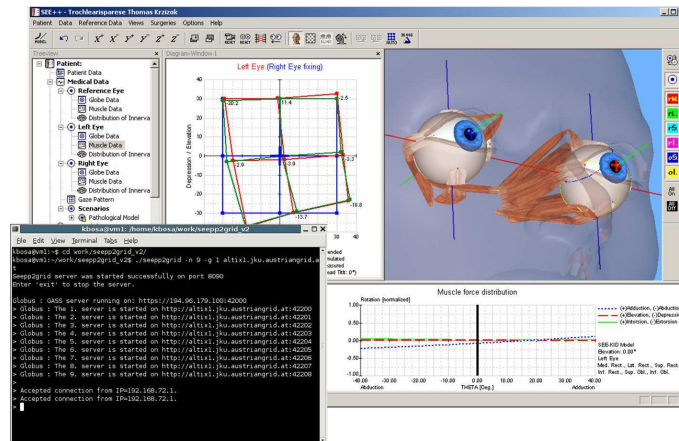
SEE++ - Trochlearisparese Thomas Krzizok

Patient Data Reference Data Views Surgeries Options Help

Treeview

Patient:
Patient Data
Medical Data
Reference Eye
Globe Data
Muscle Data
Distribution of Innerva
Left Eye
Globe Data
Muscle Data
Distribution of Innerva
Right Eye
Globe Data
Muscle Data
Distribution of Innerva
Gaze Pattern
Scenarios
Pathological Model

Diagram-Window 1

Left Eye (Right Eye fixing)

Depression / Elevation

40
30
20
10
0
-10
-20
-30
-40

-20.3
11.4
-2.5
-2.9
-3.9
-3.2
-12.7
-18.8

kbosa@vm1: /home/kbosa/work/seepp2grid_v2

File Edit View Terminal Tabs Help

kbosa@vm1:~$ cd work/seepp2grid_v2/
kbosa@vm1:~/work/seepp2grid_v2$ ./seepp2grid -n 9 -g 1 altix1.jku.austriangrid.at
Seepp2grid server was started successfully on port 8090
Enter 'exit' to stop the server.

Globus : GASS server running on: https://194.96.179.100:42000
> Globus : The 1. server is started on http://altix1.jku.austriangrid.at:42200
> Globus : The 2. server is started on http://altix1.jku.austriangrid.at:42201
> Globus : The 3. server is started on http://altix1.jku.austriangrid.at:42202
> Globus : The 4. server is started on http://altix1.jku.austriangrid.at:42203
> Globus : The 5. server is started on http://altix1.jku.austriangrid.at:42204
> Globus : The 6. server is started on http://altix1.jku.austriangrid.at:42205
> Globus : The 7. server is started on http://altix1.jku.austriangrid.at:42206
> Globus : The 8. server is started on http://altix1.jku.austriangrid.at:42207
> Globus : The 9. server is started on http://altix1.jku.austriangrid.at:42208
>
> Accepted connection from IP=192.168.72.1.
> Accepted connection from IP=192.168.72.1.
>

ended
mulated
puted
ead Tilt: 0°)

Muscle force distribution

Rotation [normalized]
1.00
0.50
0.00
-0.50
-1.00
-40.00 -30.00 -20.00 -10.00 0.00 10.00 20.00 30.00 40.00
Abduction THETA [Deg.] Adduction

(+)Abduction, (-)Abduction
(+)Elevation, (-)Depression
(+)Intorsion, (-)Extorsion

SEE-KID Model
Elevation: 0.00°
Left Eye
Med. Rect., Lat. Rect., Sup. Rect.
Inf. Rect., Sup. Obl., Inf. Obl.